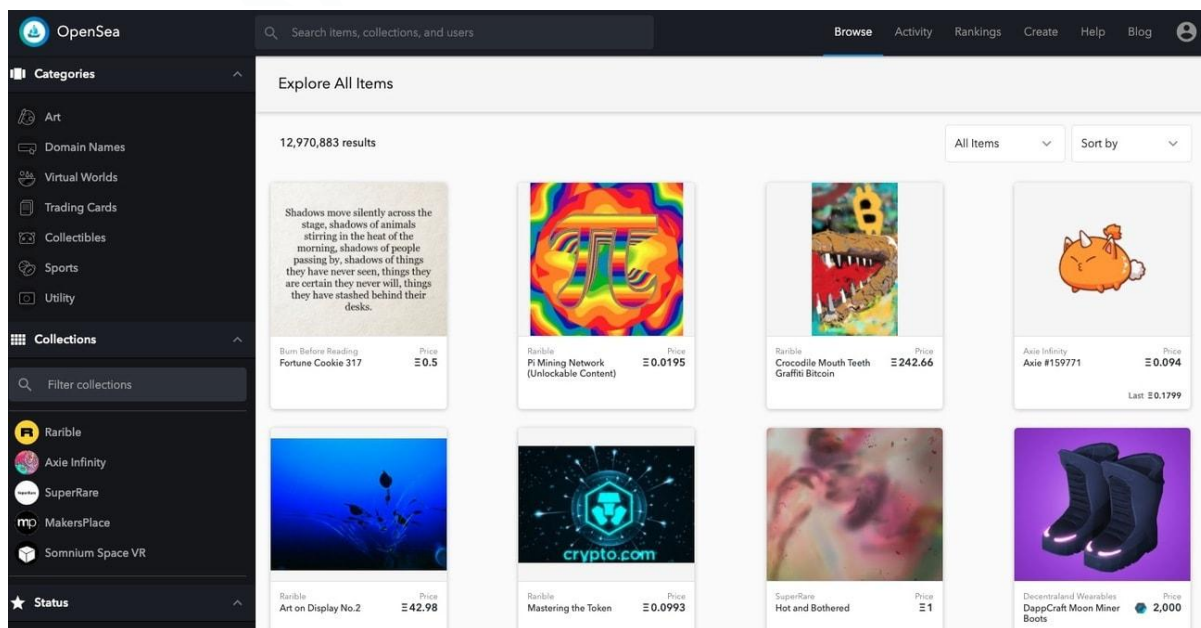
OpenSea
Search items, collections, and users
Browse Activity Rankings Create Help Blog

Categories
Art
Domain Names
Virtual Worlds
Trading Cards
Collectibles
Sports
Utility

Collections
Filter collections
Rarible
Axie Infinity
SuperRare
MakersPlace
Somnium Space VR

Status

Explore All Items

12,970,883 results
All Items
Sort by

Shadows move silently across the stage, shadows of animals stirring in the heat of the morning, shadows of people passing by, shadows of things they have never seen, things they are certain they never will, things they have stashed behind their desks.

Burn Before Reading
Fortune Cookie 317
Price
Ξ0.5

Rarible
Pi Mining Network (Unlockable Content)
Price
Ξ0.0195

Rarible
Crocodile Mouth Teeth Graffiti Bitcoin
Price
Ξ242.66

Axie Infinity
Axie #159771
Price
Ξ0.094
Last Ξ0.1799

Rarible
Art on Display No.2
Price
Ξ42.98

crypto.com
Rarible
Mastering the Token
Price
Ξ0.0993

SuperRare
Hot and Bothered
Price
Ξ1

Decentraland Wearables
DappCraft Moon Miner Boots
Price
2,000